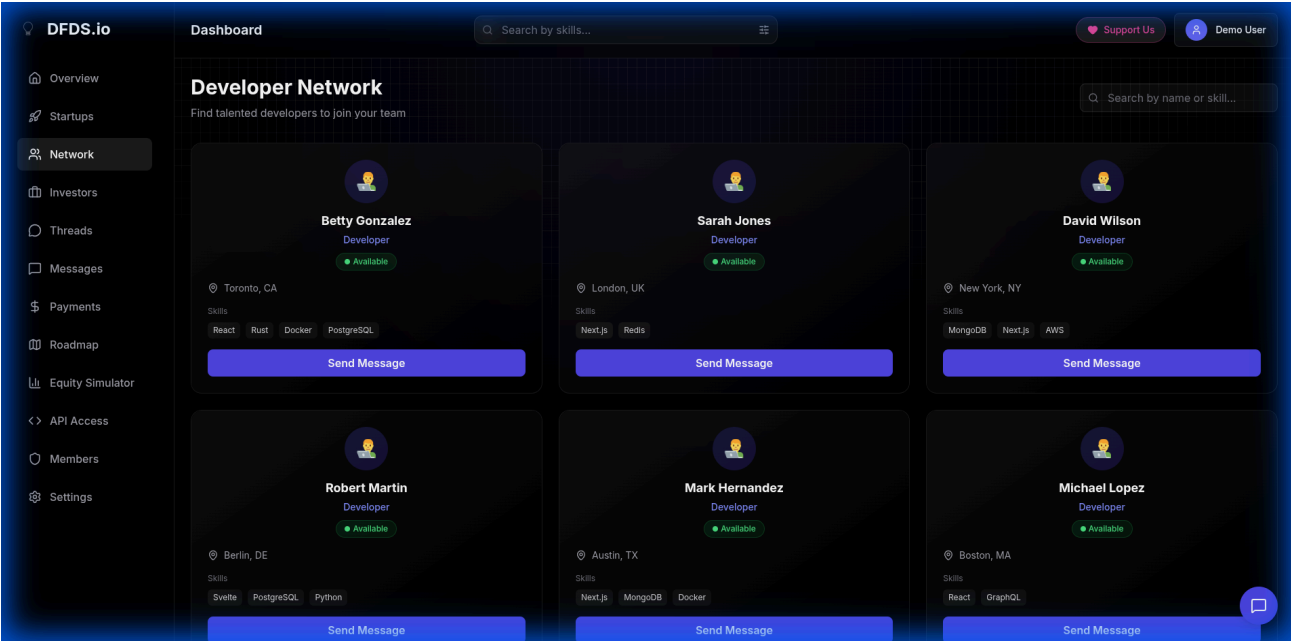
DFDS.io

Overview
Startups
Network
Investors
Threads
Messages
Payments
Roadmap
Equity Simulator
API Access
Members
Settings

Dashboard

Search by skills...

Support Us

Demo User

Developer Network

Find talented developers to join your team

Search by name or skill...

Betty Gonzalez
Developer
Available
Toronto, CA
Skills
React Rust Docker PostgreSQL
Send Message

Sarah Jones
Developer
Available
London, UK
Skills
Next.js Redis
Send Message

David Wilson
Developer
Available
New York, NY
Skills
MongoDB Next.js AWS
Send Message

Robert Martin
Developer
Available
Berlin, DE
Skills
Svelte PostgreSQL Python
Send Message

Mark Hernandez
Developer
Available
Austin, TX
Skills
Next.js MongoDB Docker
Send Message

Michael Lopez
Developer
Available
Boston, MA
Skills
React GraphQL
Send Message